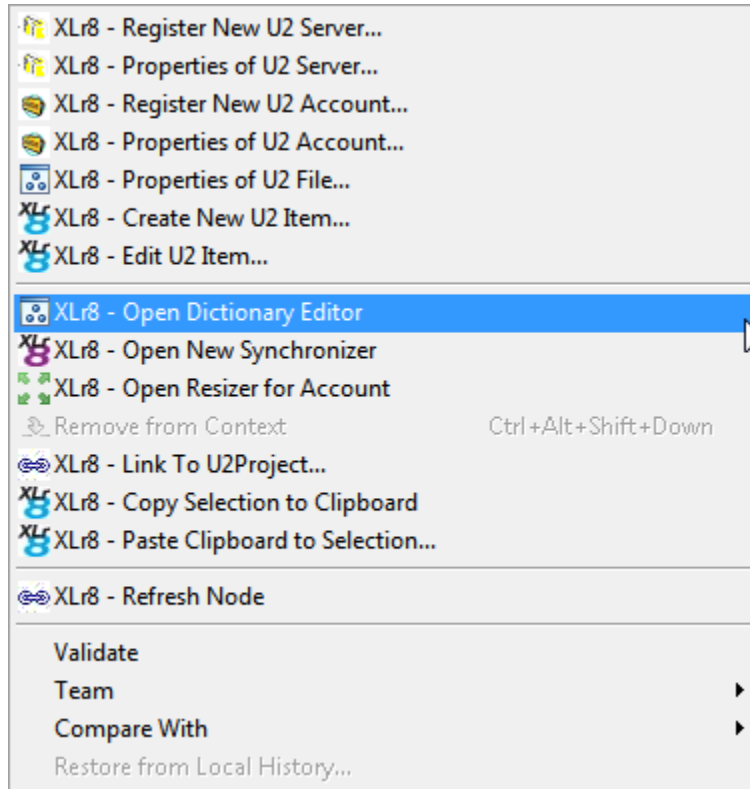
XLr8 - Register New U2 Server...
XLr8 - Properties of U2 Server...
XLr8 - Register New U2 Account...
XLr8 - Properties of U2 Account...
XLr8 - Properties of U2 File...
XLr8 - Create New U2 Item...
XLr8 - Edit U2 Item...

XLr8 - Open Dictionary Editor
XLr8 - Open New Synchronizer
XLr8 - Open Resizer for Account
Remove from Context Ctrl+Alt+Shift+Down
XLr8 - Link To U2Project...
XLr8 - Copy Selection to Clipboard
XLr8 - Paste Clipboard to Selection...

XLr8 - Refresh Node

Validate
Team
Compare With
Restore from Local History...